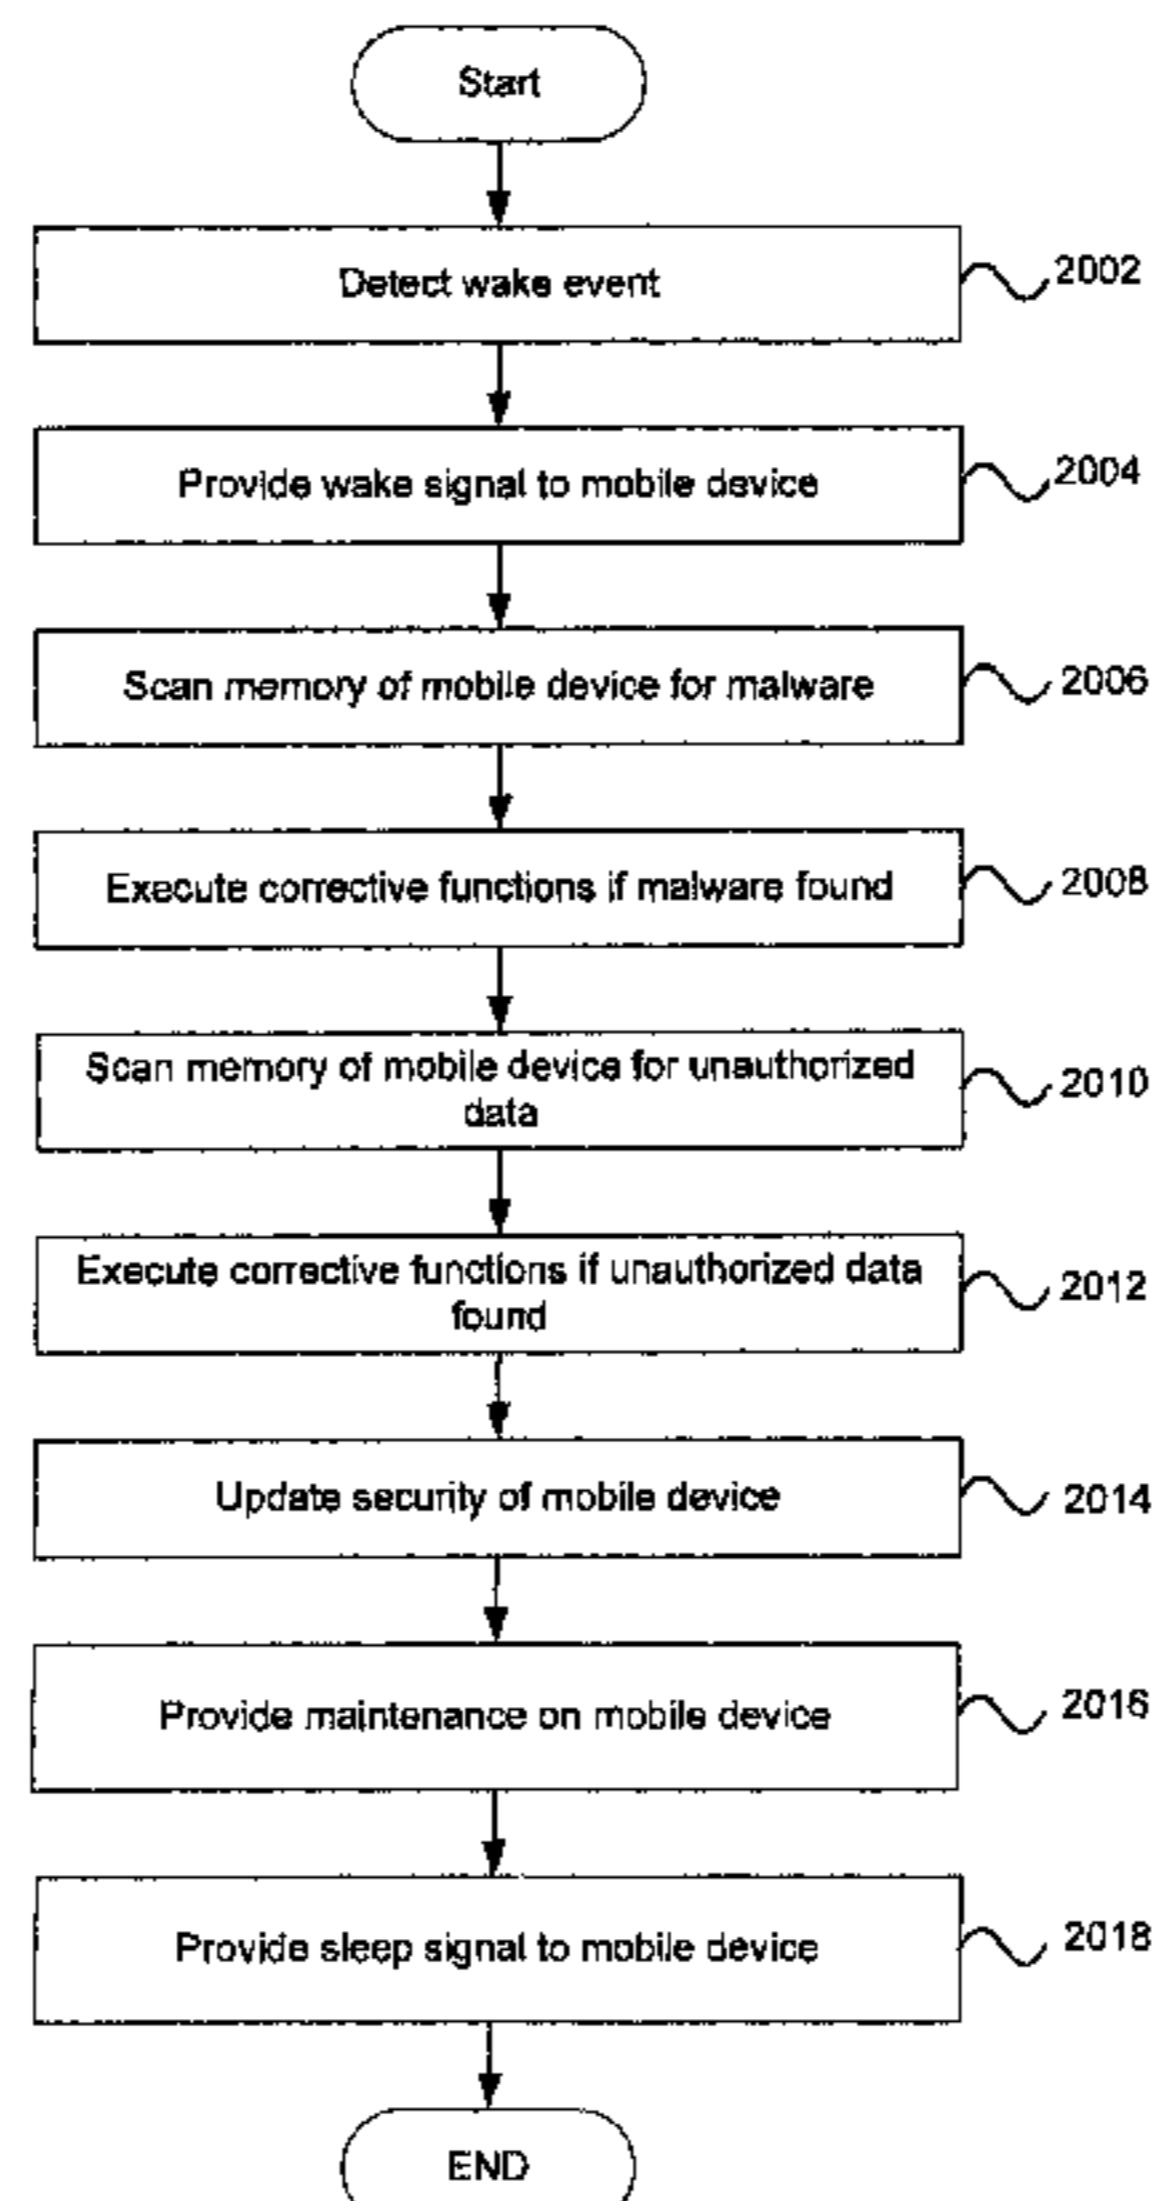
Start

Detect wake event

2002

Provide wake signal to mobile device

2004

Scan memory of mobile device for malware

2006

Execute corrective functions if malware found

2008

Scan memory of mobile device for unauthorized data

2010

Execute corrective functions if unauthorized data found

2012

Update security of mobile device

2014

Provide maintenance on mobile device

2016

Provide sleep signal to mobile device

2018

END